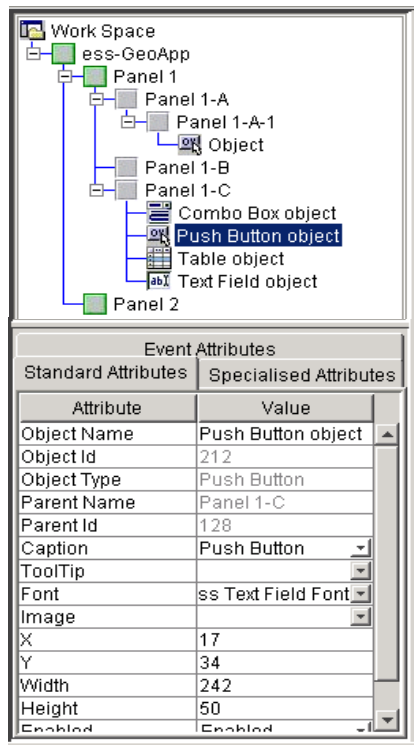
Work Space
ess-GeoApp
Panel 1
Panel 1-A
Panel 1-A-1
Object
Panel 1-B
Panel 1-C
Combo Box object
Push Button object
Table object
Text Field object
Panel 2

Event Attributes
Standard Attributes
Specialised Attributes

| Attribute | Value |
|---|---|
| Object Name | Push Button object |
| Object Id | 212 |
| Object Type | Push Button |
| Parent Name | Panel 1-C |
| Parent Id | 128 |
| Caption | Push Button |
| ToolTip | |
| Font | ss Text Field Font |
| Image | |
| X | 17 |
| Y | 34 |
| Width | 242 |
| Height | 50 |
| Enabled | Enabled |